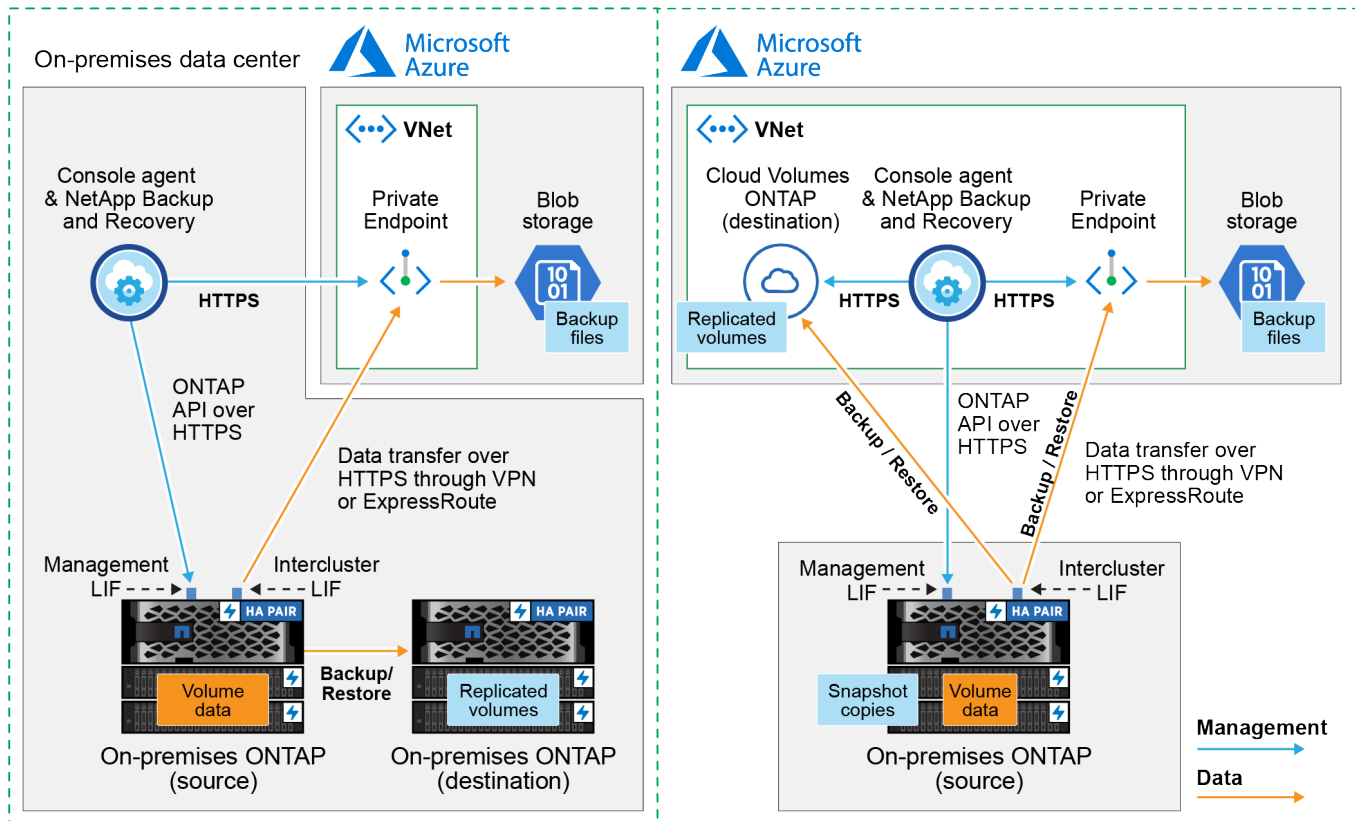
On-premises data center

Microsoft Azure

VNet

Console agent & NetApp Backup and Recovery

Private Endpoint

Blob storage

HTTPS

Backup files

ONTAP API over HTTPS

Data transfer over HTTPS through VPN or ExpressRoute

Management LIF

Intercluster LIF

HA PAIR

HA PAIR

Backup/ Restore

Volume data

Replicated volumes

On-premises ONTAP (source)

On-premises ONTAP (destination)

Microsoft Azure

VNet

Cloud Volumes ONTAP (destination)

Console agent & NetApp Backup and Recovery

Private Endpoint

Blob storage

HTTPS

HTTPS

Replicated volumes

Backup files

Backup / Restore

ONTAP API over HTTPS

Backup / Restore

Data transfer over HTTPS through VPN or ExpressRoute

Management LIF

Intercluster LIF

HA PAIR

Snapshot copies

Volume data

On-premises ONTAP (source)

Management

Data